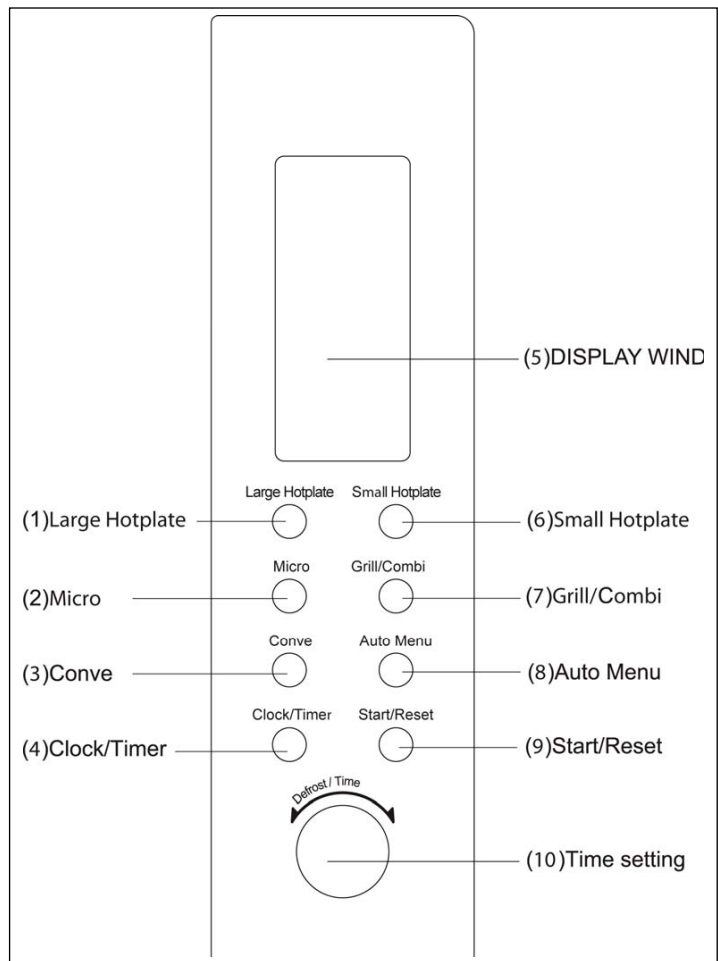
(5)DISPLAY WIND

Large Hotplate
Small Hotplate
(1)Large Hotplate
(6)Small Hotplate

Micro
Grill/Combi
(2)Micro
(7)Grill/Combi

Conve
Auto Menu
(3)Conve
(8)Auto Menu

Clock/Timer
Start/Reset
(4)Clock/Timer
(9)Start/Reset

Defrost / Time
(10)Time setting